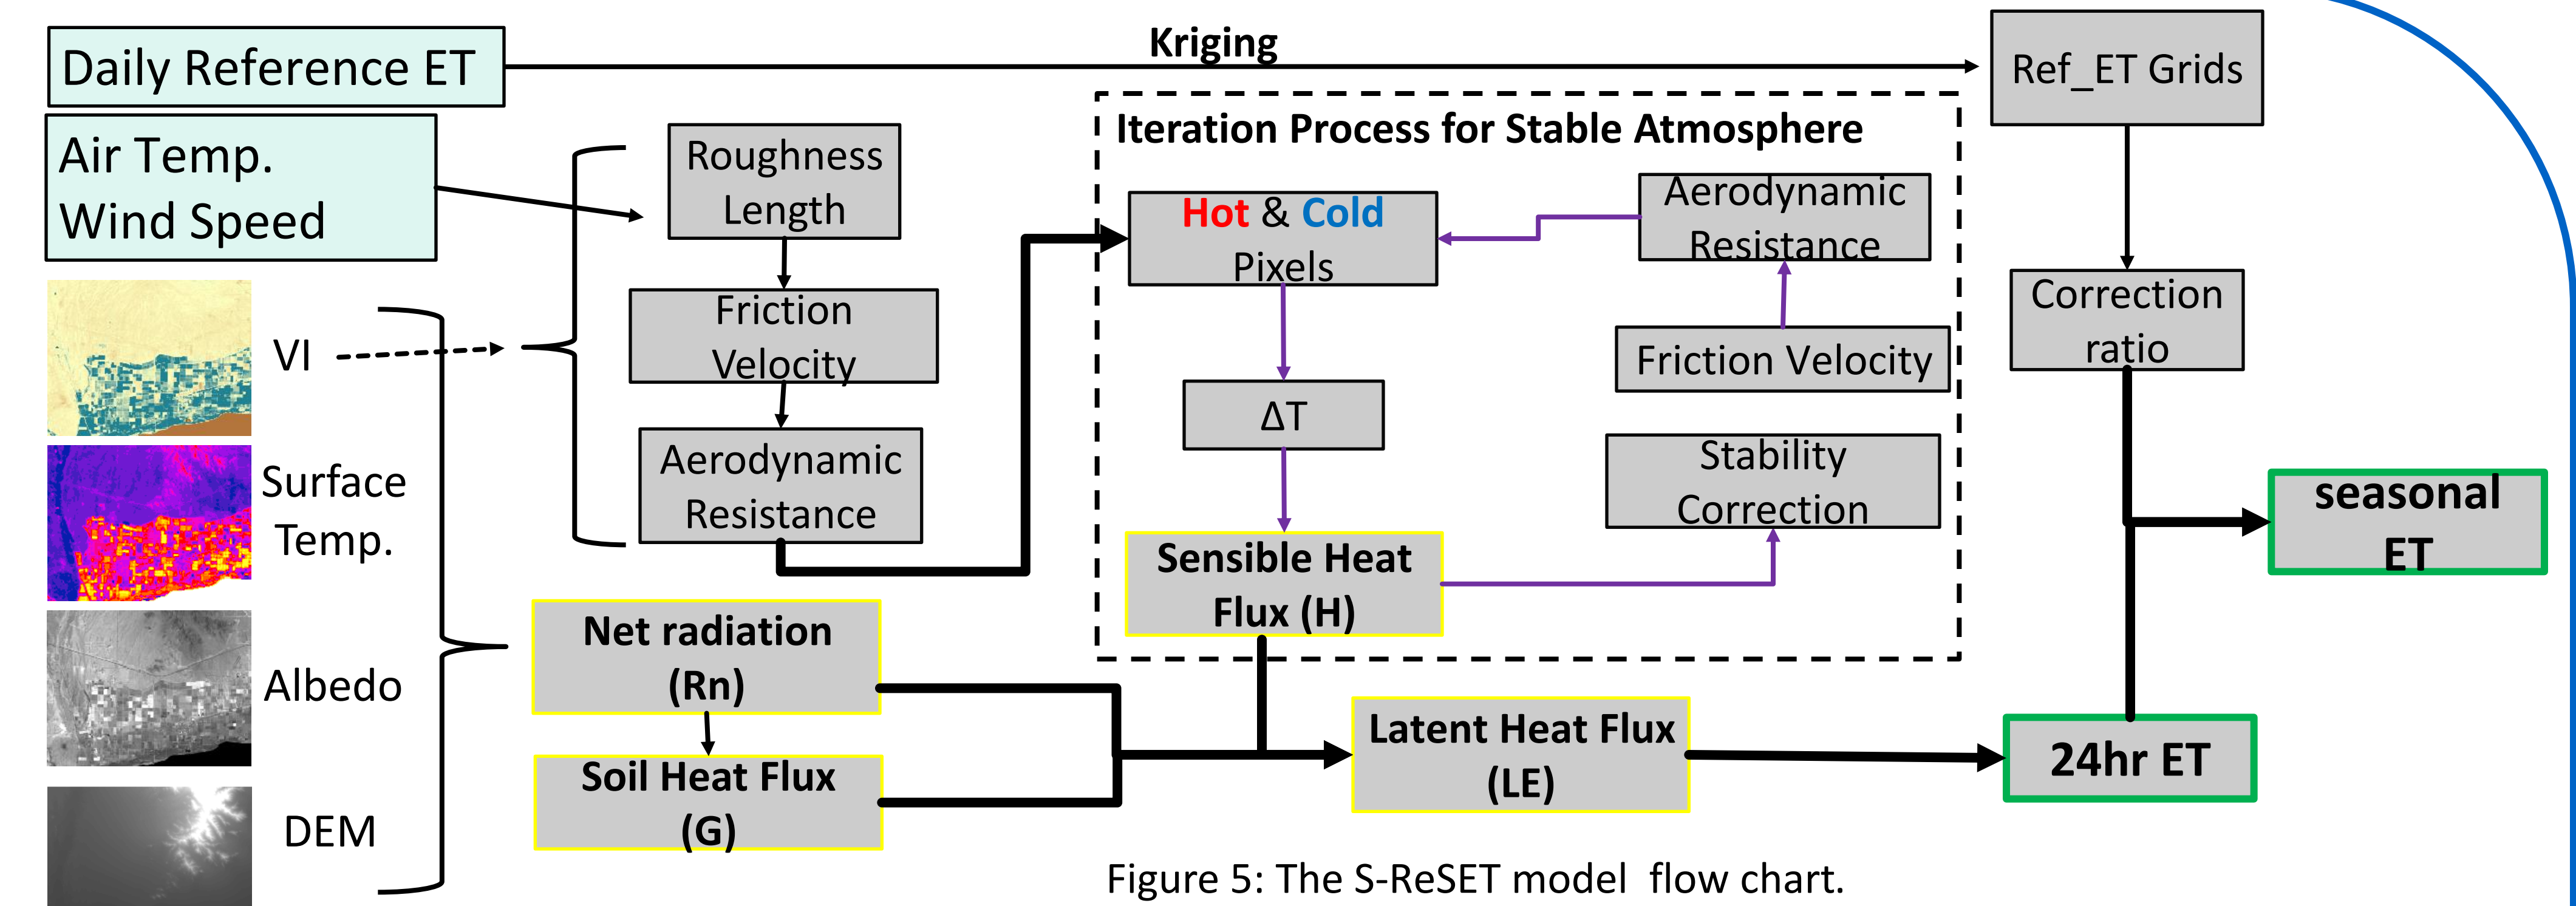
Daily Reference ET

Kriging

Ref_ET Grids

Air Temp.
Wind Speed

Roughness Length

Friction Velocity

Aerodynamic Resistance

VI

Surface Temp.

Albedo

DEM

Iteration Process for Stable Atmosphere

Hot & Cold Pixels

Aerodynamic Resistance

Friction Velocity

ΔT

Stability Correction

Sensible Heat Flux (H)

Correction ratio

seasonal ET

Net radiation (Rn)

Soil Heat Flux (G)

Latent Heat Flux (LE)

24hr ET

Figure 5: The S-ReSET model flow chart.